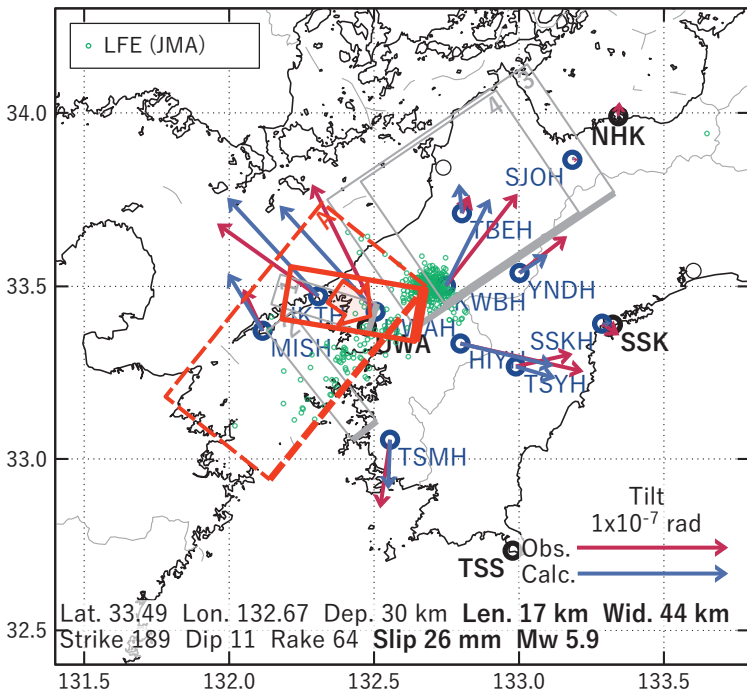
LFE (JMA)

34.0
33.5
33.0
32.5

131.5 132.0 132.5 133.0 133.5

NHK
SJOH
TBEH
YNDH
WBH
SSKH
SSK
HIYH
TSYH
IKTH
MISH
AH
WA
TSMH
TSS

Tilt
1x10$^{-7}$ rad
Obs.
Calc.

Lat. 33.49 Lon. 132.67 Dep. 30 km **Len. 17 km Wid. 44 km**
Strike 189 Dip 11 Rake 64 **Slip 26 mm Mw 5.9**